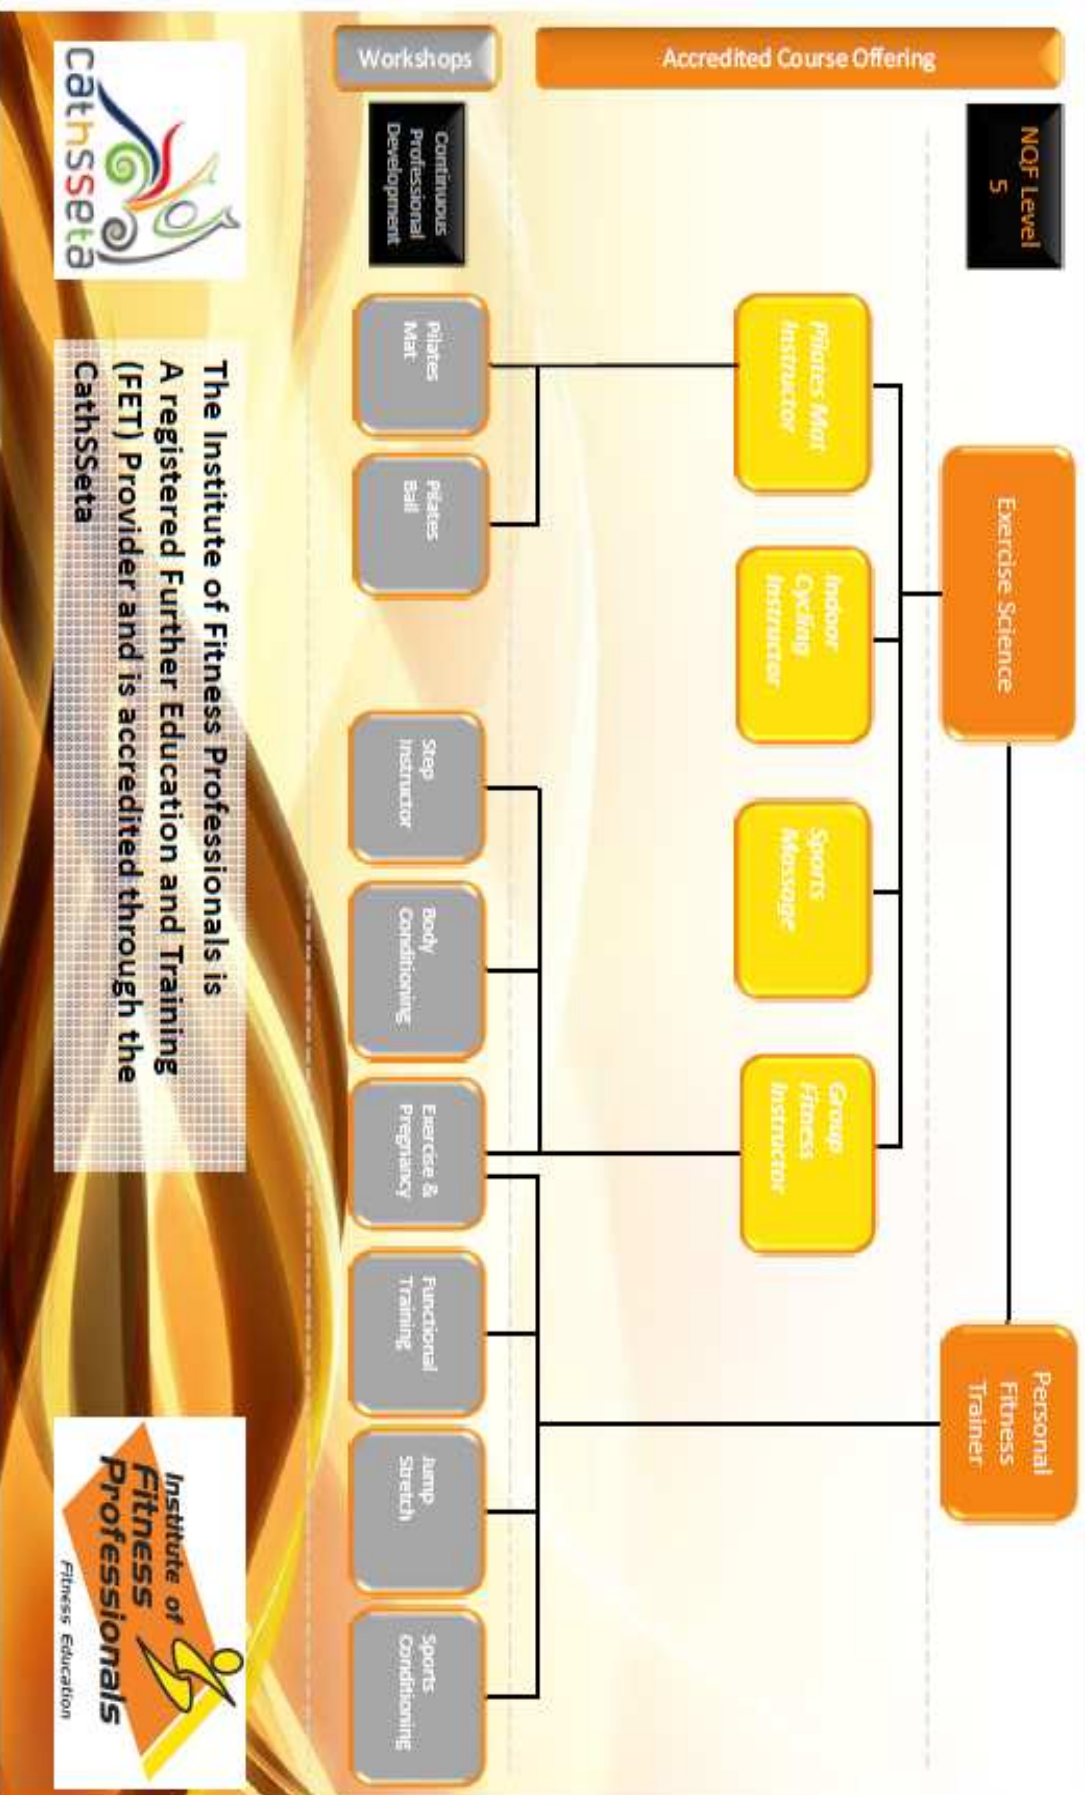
Accredited Course Offering

Workshops

NQF Level 5

Continuous Professional Development

Exercise Science

Personal Fitness Trainer

Pilates Mat Instructor

Indoor Cycling Instructor

Sports Massage

Group Fitness Instructor

Pilates Mat

Pilates Ball

Step Instructor

Body Conditioning

Exercise & Pregnancy

Functional Training

Jump Stretch

Sports Conditioning

cathsseta

The Institute of Fitness Professionals is A registered Further Education and Training (FET) Provider and is accredited through the CathSSeta

Institute of Fitness Professionals

Fitness Education